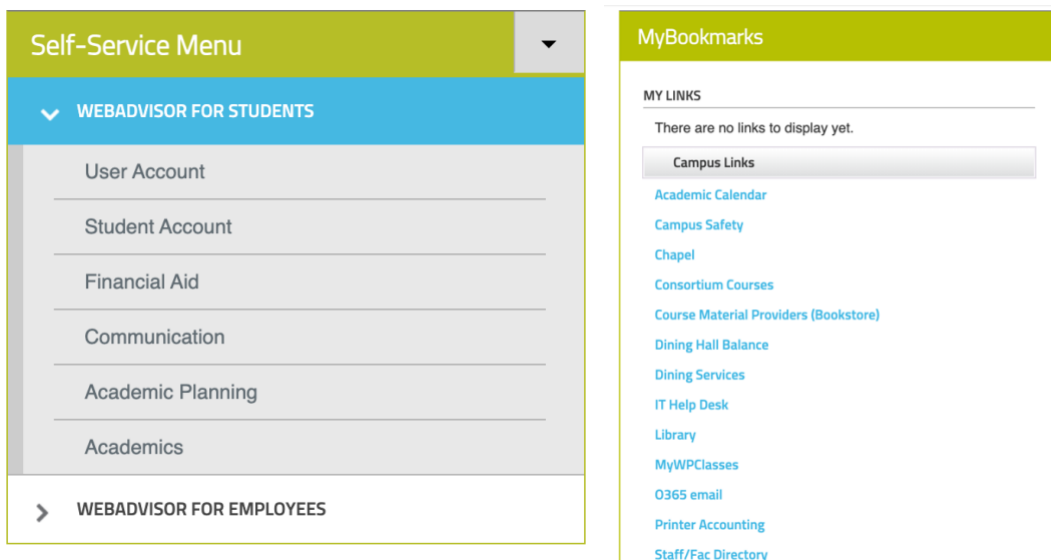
Self-Service Menu

WEBADVISOR FOR STUDENTS

User Account

Student Account

Financial Aid

Communication

Academic Planning

Academics

WEBADVISOR FOR EMPLOYEES

MyBookmarks

MY LINKS

There are no links to display yet.

Campus Links

Academic Calendar

Campus Safety

Chapel

Consortium Courses

Course Material Providers (Bookstore)

Dining Hall Balance

Dining Services

IT Help Desk

Library

MyWPClasses

O365 email

Printer Accounting

Staff/Fac Directory